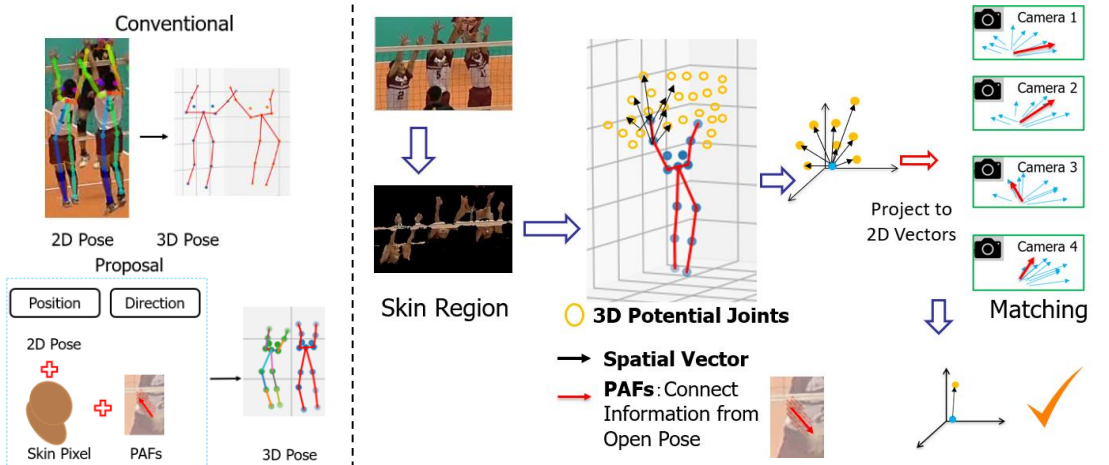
Conventional

2D Pose 3D Pose

Proposal

Position Direction

2D Pose

Skin Pixel PAFs

3D Pose

Skin Region

3D Potential Joints

Spatial Vector

PAFs : Connect Information from Open Pose

Camera 1

Camera 2

Camera 3

Camera 4

Project to 2D Vectors

Matching